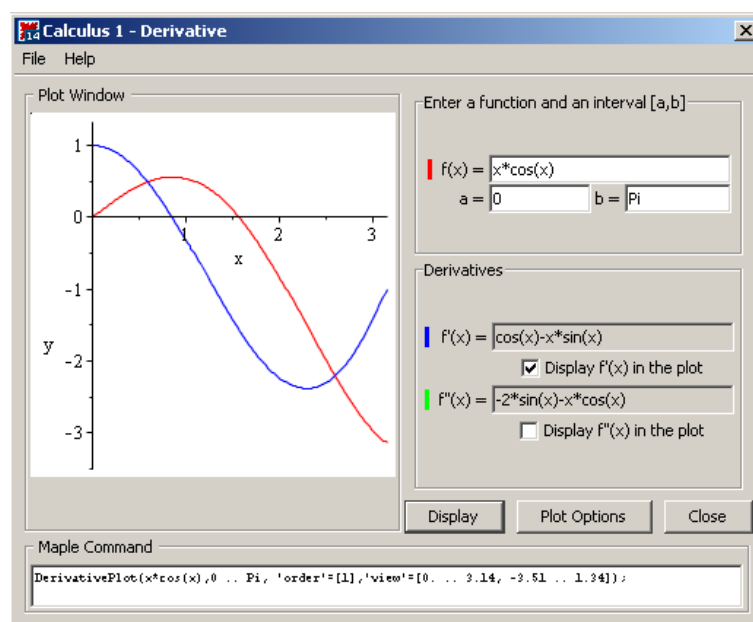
Calculus 1 - Derivative

File Help

Plot Window

1
0
-1
-2
-3
1 2 3
x
y

Enter a function and an interval [a,b]

f(x) = x*cos(x)
a = 0 b = Pi

Derivatives

f'(x) = cos(x)-x*sin(x)
Display f'(x) in the plot
f''(x) = -2*sin(x)-x*cos(x)
Display f''(x) in the plot

Display Plot Options Close

Maple Command

DerivativePlot(x*cos(x),0 .. Pi, 'order'=[1],'view'=[0. .. 3.14, -3.51 .. 1.34]);